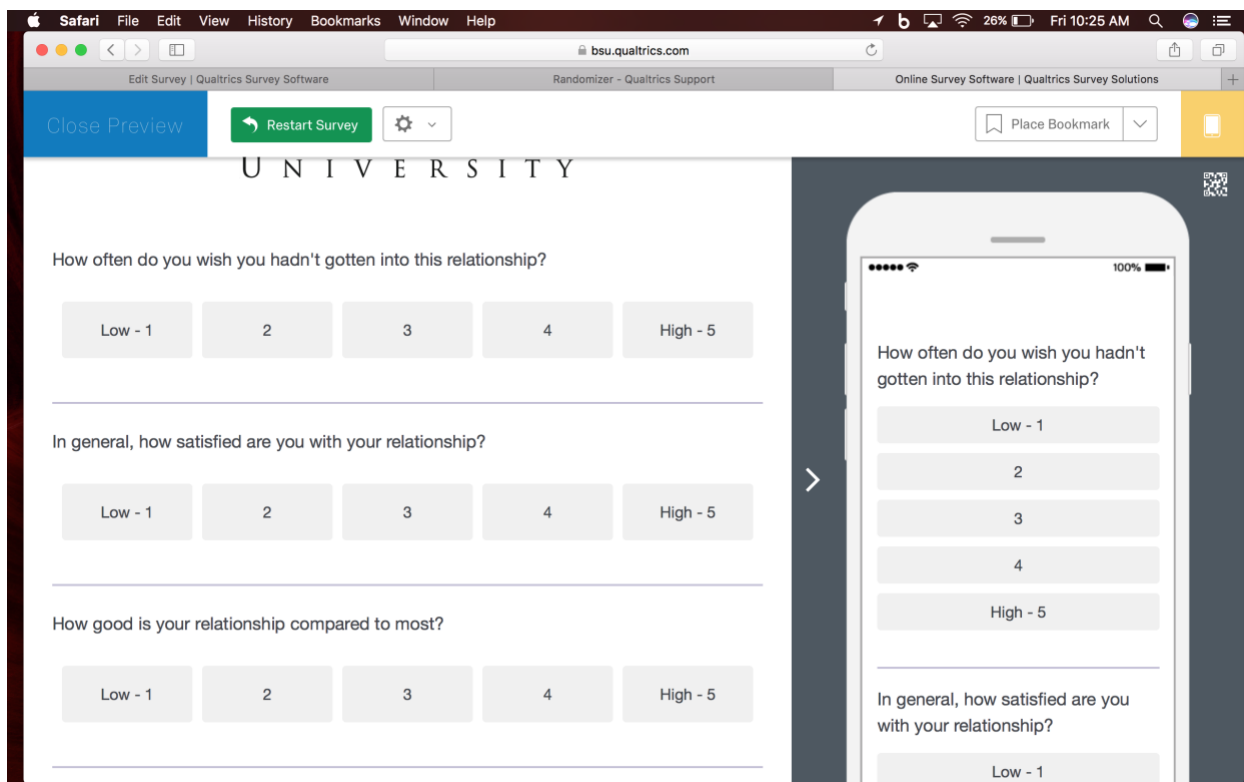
Safari File Edit View History Bookmarks Window Help

26% Fri 10:25 AM

bsu.qualtrics.com

Edit Survey | Qualtrics Survey Software
Randomizer - Qualtrics Support
Online Survey Software | Qualtrics Survey Solutions

Close Preview
Restart Survey
Place Bookmark

UNIVERSITY

How often do you wish you hadn't gotten into this relationship?

Low - 1 | 2 | 3 | 4 | High - 5

In general, how satisfied are you with your relationship?

Low - 1 | 2 | 3 | 4 | High - 5

How good is your relationship compared to most?

Low - 1 | 2 | 3 | 4 | High - 5

100%

How often do you wish you hadn't gotten into this relationship?

Low - 1
2
3
4
High - 5

In general, how satisfied are you with your relationship?

Low - 1